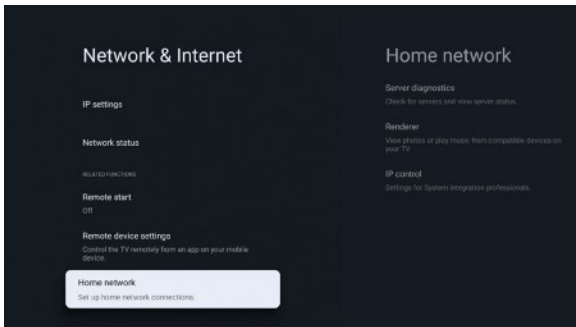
Network & Internet

IP settings

Network status

RELATED FUNCTIONS

Remote start
Off

Remote device settings
Control the TV remotely from an app on your mobile device.

Home network
Set up home network connections.

Home network

Server diagnostics
Check for servers and view server status.

Renderer
View photos or play music from compatible devices on your TV.

IP control
Settings for System integration professionals.